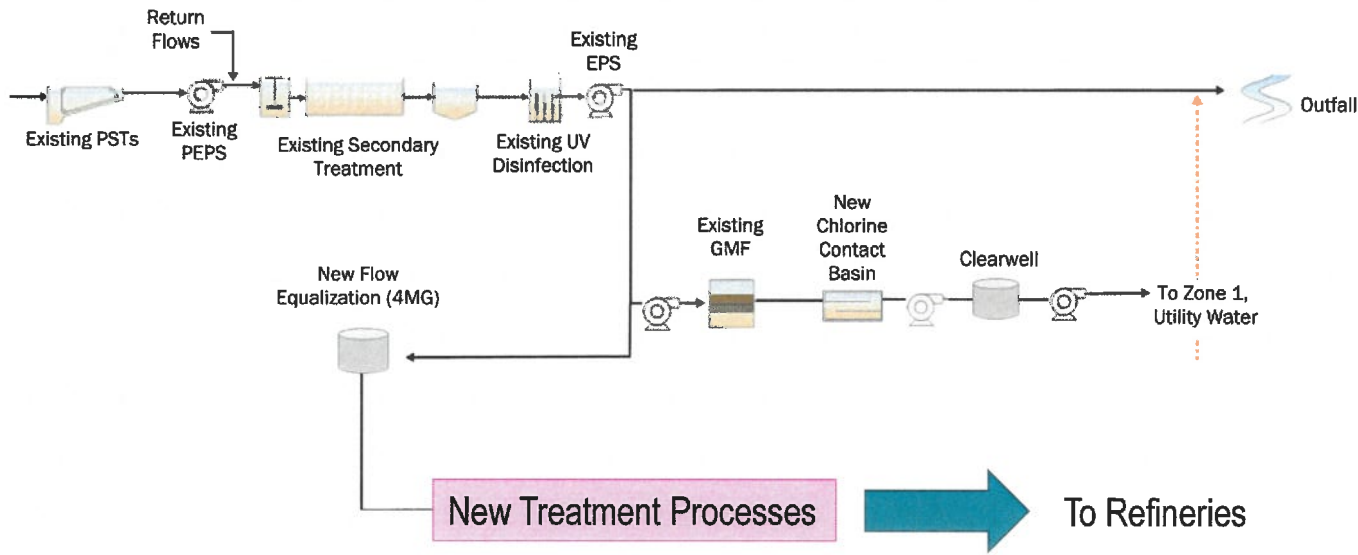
Return Flows

Existing EPS

Outfall

Existing PSTs

Existing PEPS

Existing Secondary Treatment

Existing UV Disinfection

Existing GMF

New Chlorine Contact Basin

Clearwell

New Flow Equalization (4MG)

To Zone 1, Utility Water

New Treatment Processes

To Refineries